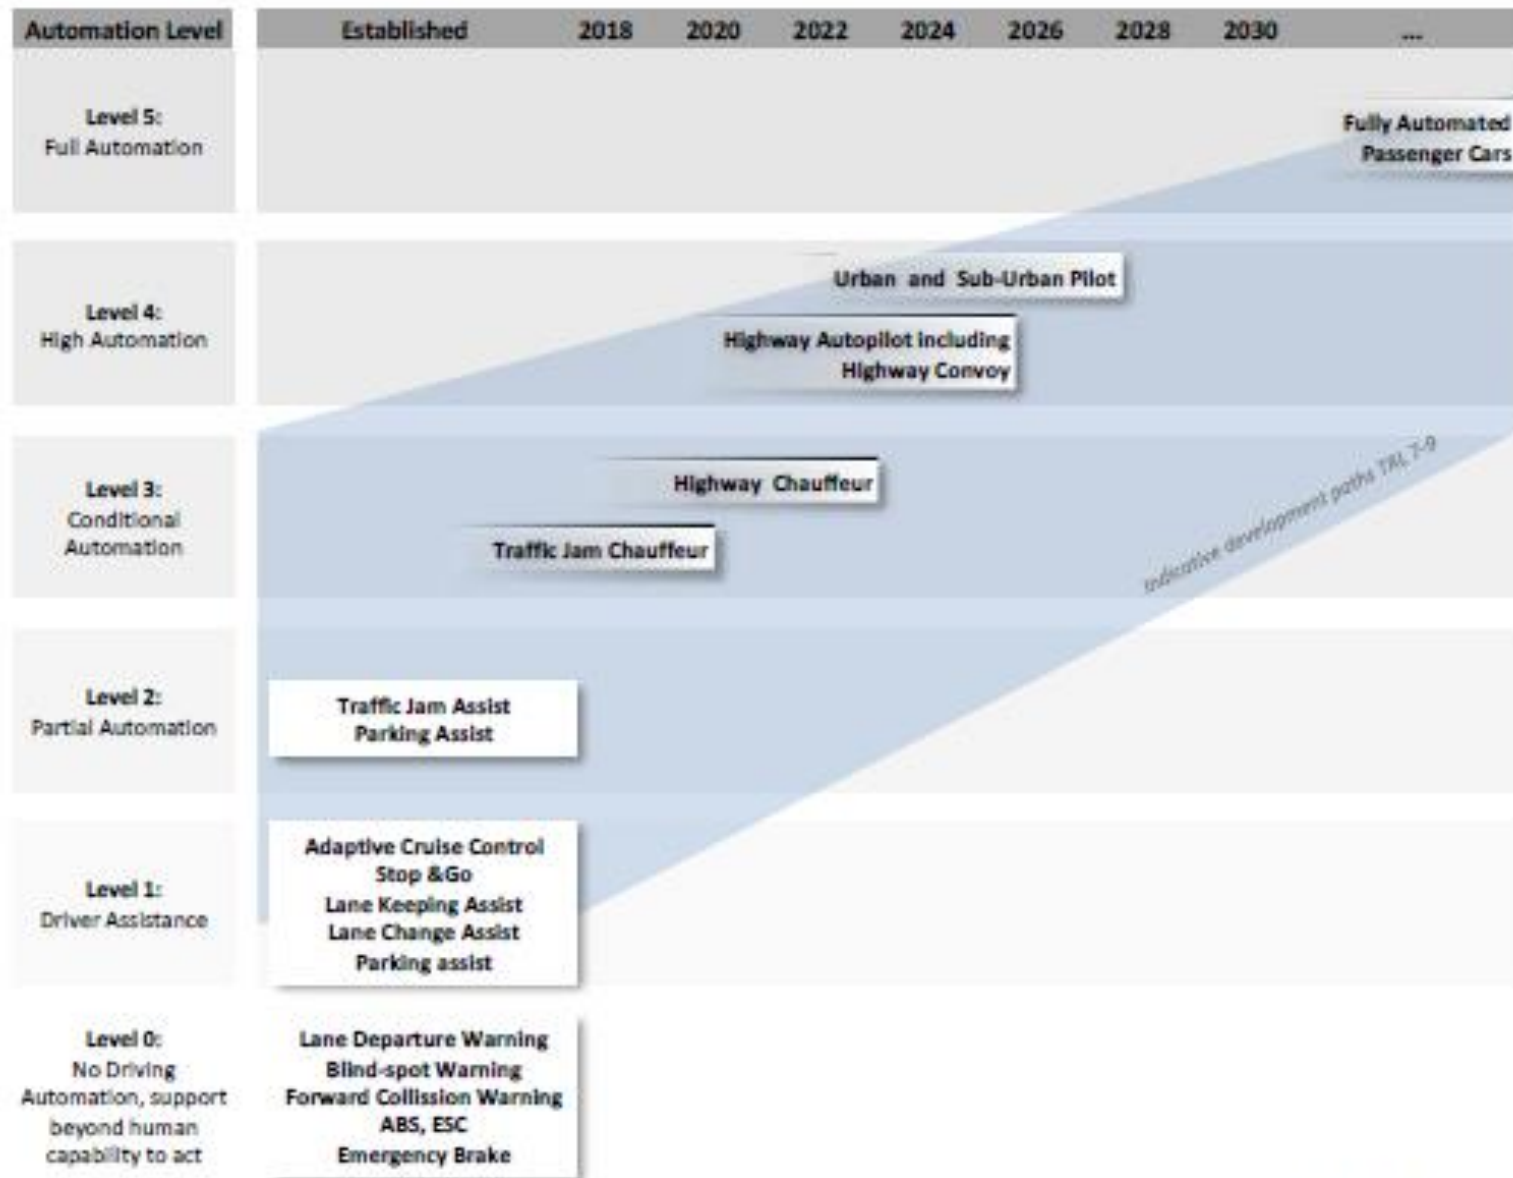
| Automation Level | Established | 2018 | 2020 | 2022 | 2024 | 2026 | 2028 | 2030 | ... |
|---|---|---|---|---|---|---|---|---|---|

Level 5:
Full Automation

Fully Automated Passenger Cars

Level 4:
High Automation

Urban and Sub-Urban Pilot

Highway Autopilot including Highway Convoy

Level 3:
Conditional Automation

Highway Chauffeur

Traffic Jam Chauffeur

Indicative development paths TRL 7-9

Level 2:
Partial Automation

Traffic Jam Assist
Parking Assist

Level 1:
Driver Assistance

Adaptive Cruise Control
Stop &Go
Lane Keeping Assist
Lane Change Assist
Parking assist

Level 0:
No Driving Automation, support beyond human capability to act

Lane Departure Warning
Blind-spot Warning
Forward Collision Warning
ABS, ESC
Emergency Brake